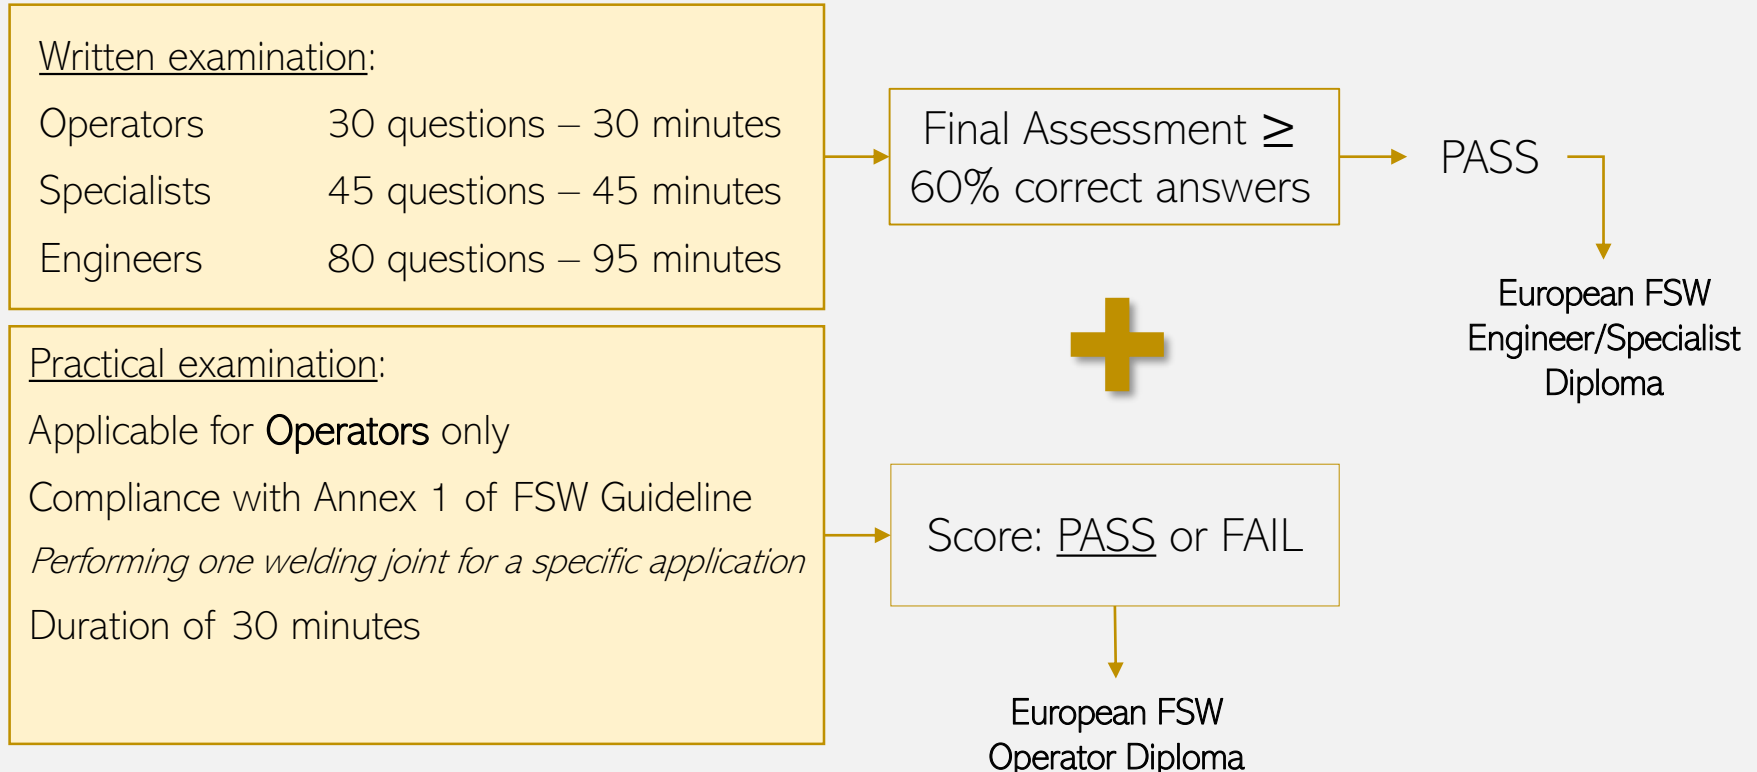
Written examination:

| | |
|---|---|
| Operators | 30 questions – 30 minutes |
| Specialists | 45 questions – 45 minutes |
| Engineers | 80 questions – 95 minutes |

Final Assessment ≥ 60% correct answers

PASS

European FSW Engineer/Specialist Diploma

Practical examination:

Applicable for Operators only

Compliance with Annex 1 of FSW Guideline

*Performing one welding joint for a specific application*

Duration of 30 minutes

Score: PASS or FAIL

European FSW Operator Diploma